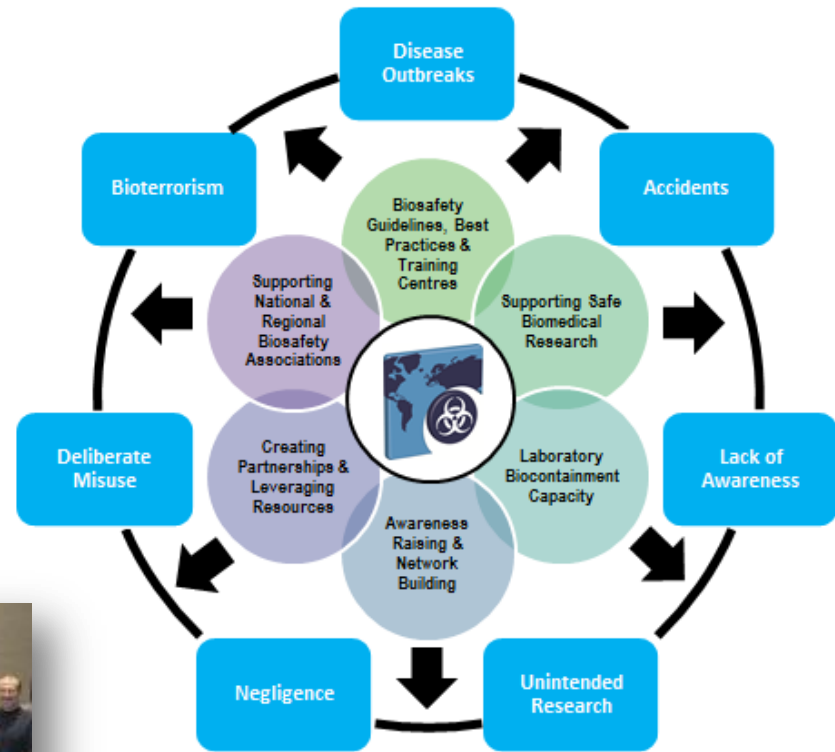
Disease Outbreaks

Accidents

Lack of Awareness

Unintended Research

Negligence

Deliberate Misuse

Bioterrorism

Biosafety Guidelines, Best Practices & Training Centres

Supporting Safe Biomedical Research

Laboratory Biocontainment Capacity

Awareness Raising & Network Building

Creating Partnerships & Leveraging Resources

Supporting National & Regional Biosafety Associations